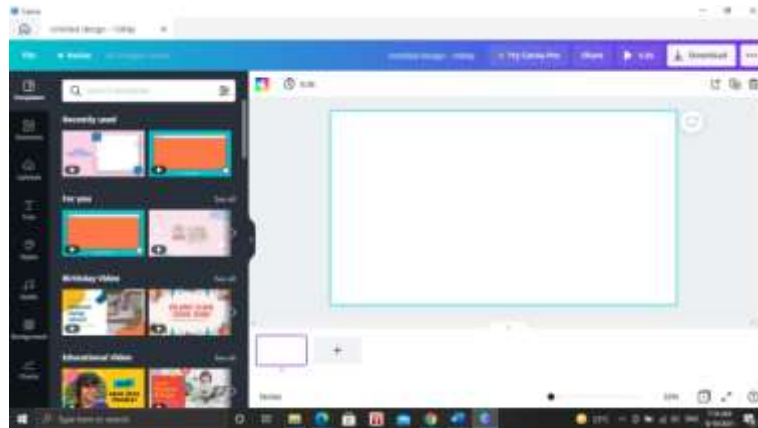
Canva

Untitled design - 1080p

File

Home

Untitled design - 1080p

Try Canva Pro

Share

5.0s

Download

Templates

Recently used

For you

See all

Birthday Video

See all

Educational Video

See all

5.0s

+

Notes

Type here to search